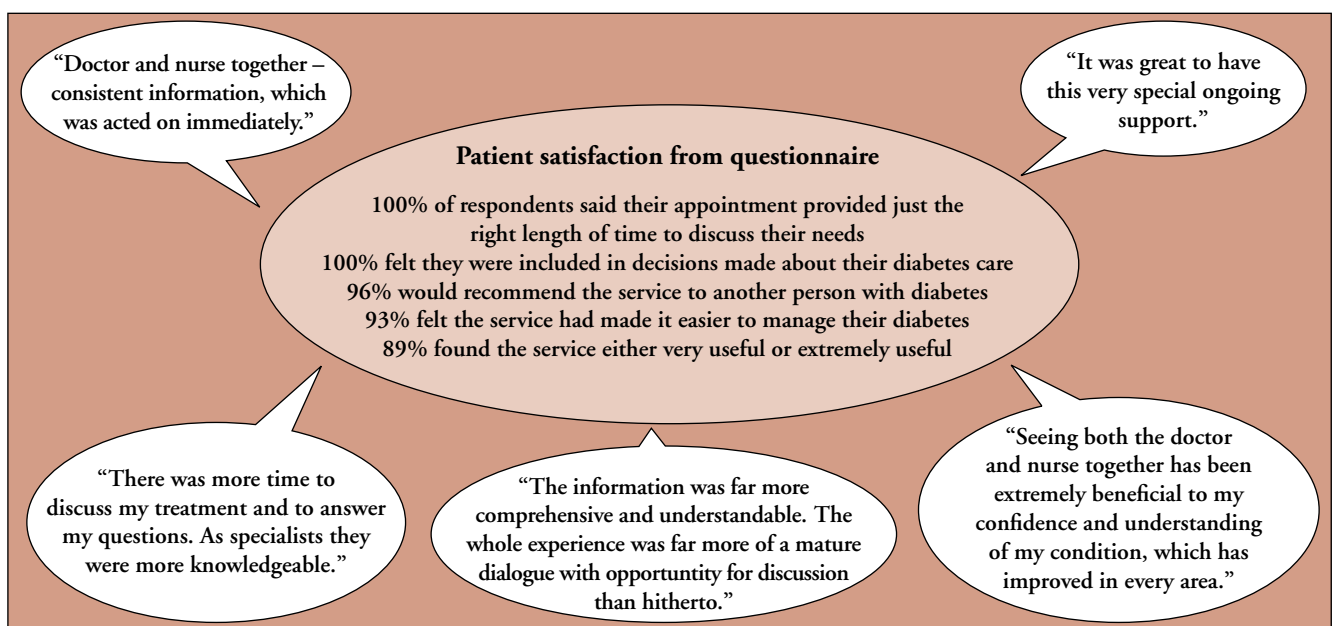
"Doctor and nurse together – consistent information, which was acted on immediately."

"It was great to have this very special ongoing support."

Patient satisfaction from questionnaire

100% of respondents said their appointment provided just the right length of time to discuss their needs
100% felt they were included in decisions made about their diabetes care
96% would recommend the service to another person with diabetes
93% felt the service had made it easier to manage their diabetes
89% found the service either very useful or extremely useful

"There was more time to discuss my treatment and to answer my questions. As specialists they were more knowledgeable."

"The information was far more comprehensive and understandable. The whole experience was far more of a mature dialogue with opportunity for discussion than hitherto."

"Seeing both the doctor and nurse together has been extremely beneficial to my confidence and understanding of my condition, which has improved in every area."